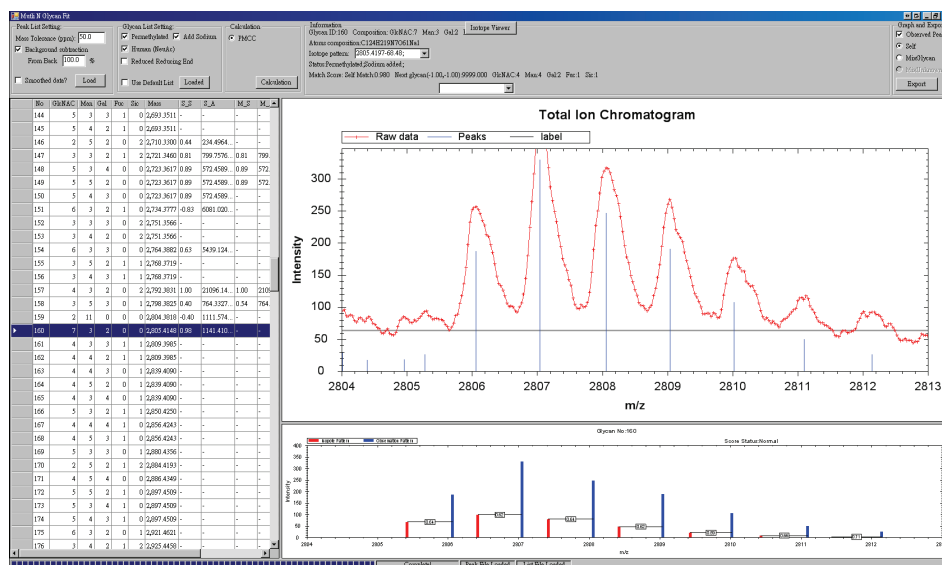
Math N Glycan Fit

Peak List Setting:
Mass Tolerance (ppm): 50.0
Background subtraction
From Back 100.0 %
Smoothed data?
Load

Glycan List Setting:
Permethylated
Add Sodium
Human (NeuAc)
Reduced Reducing End
Use Default List
Loaded

Calculation
PMCC
Calculation

Information
Glycan ID:160 Composition: GlcNAC:7 Man:3 Gal:2
Isotope Viewer
Atoms composition:C124H219N7O61Na1
Isotope pattern: 2805.4197-68.48;
Status:Permethylated;Sodium added;
Match Score: Self Match:0.980 Next glycan(-1.00,-1.00):9999.000 GlcNAC:4 Man:4 Gal:2 Fuc:1 Sia:1

Graph and Export
Observed Pea
Self
MixGlycan
Export

| No | GlcNAC | Man | Gal | Fuc | Sia | Mass | S_S | S_A | M_S | M_ |
|---|---|---|---|---|---|---|---|---|---|---|
| 144 | 5 | 3 | 3 | 1 | 0 | 2,693.3511 | - | - | - | - |
| 145 | 5 | 4 | 2 | 1 | 0 | 2,693.3511 | - | - | - | - |
| 146 | 2 | 5 | 2 | 0 | 2 | 2,710.3300 | 0.44 | 234.4964... | - | - |
| 147 | 3 | 3 | 2 | 1 | 2 | 2,721.3460 | 0.81 | 799.7576... | 0.81 | 799. |
| 148 | 5 | 3 | 4 | 0 | 0 | 2,723.3617 | 0.89 | 572.4589... | 0.89 | 572. |
| 149 | 5 | 5 | 2 | 0 | 0 | 2,723.3617 | 0.89 | 572.4589... | 0.89 | 572. |
| 150 | 5 | 4 | 3 | 0 | 0 | 2,723.3617 | 0.89 | 572.4589... | - | - |
| 151 | 6 | 3 | 2 | 1 | 0 | 2,734.3777 | -0.83 | 6081.020... | - | - |
| 152 | 3 | 3 | 3 | 0 | 2 | 2,751.3566 | - | - | - | - |
| 153 | 3 | 4 | 2 | 0 | 2 | 2,751.3566 | - | - | - | - |
| 154 | 6 | 3 | 3 | 0 | 0 | 2,764.3882 | 0.63 | 5439.124... | - | - |
| 155 | 3 | 5 | 2 | 1 | 1 | 2,768.3719 | - | - | - | - |
| 156 | 3 | 4 | 3 | 1 | 1 | 2,768.3719 | - | - | - | - |
| 157 | 4 | 3 | 2 | 0 | 2 | 2,792.3831 | 1.00 | 21096.14... | 1.00 | 2109 |
| 158 | 3 | 5 | 3 | 0 | 1 | 2,798.3825 | 0.40 | 764.3327... | 0.54 | 764. |
| 159 | 2 | 11 | 0 | 0 | 0 | 2,804.3018 | -0.40 | 1111.574... | - | - |
| 160 | 7 | 3 | 2 | 0 | 0 | 2,805.4148 | 0.98 | 1141.410... | - | - |
| 161 | 4 | 3 | 3 | 1 | 1 | 2,809.3985 | - | - | - | - |
| 162 | 4 | 4 | 2 | 1 | 1 | 2,809.3985 | - | - | - | - |
| 163 | 4 | 4 | 3 | 0 | 1 | 2,839.4090 | - | - | - | - |
| 164 | 4 | 5 | 2 | 0 | 1 | 2,839.4090 | - | - | - | - |
| 165 | 4 | 3 | 4 | 0 | 1 | 2,839.4090 | - | - | - | - |
| 166 | 5 | 3 | 2 | 1 | 1 | 2,850.4250 | - | - | - | - |
| 167 | 4 | 4 | 4 | 1 | 0 | 2,856.4243 | - | - | - | - |
| 168 | 4 | 5 | 3 | 1 | 0 | 2,856.4243 | - | - | - | - |
| 169 | 5 | 3 | 3 | 0 | 1 | 2,880.4356 | - | - | - | - |
| 170 | 2 | 5 | 2 | 1 | 2 | 2,884.4193 | - | - | - | - |
| 171 | 4 | 5 | 4 | 0 | 0 | 2,886.4349 | - | - | - | - |
| 172 | 5 | 5 | 2 | 1 | 0 | 2,897.4509 | - | - | - | - |
| 173 | 5 | 3 | 4 | 1 | 0 | 2,897.4509 | - | - | - | - |
| 174 | 5 | 4 | 3 | 1 | 0 | 2,897.4509 | - | - | - | - |
| 175 | 6 | 3 | 2 | 0 | 1 | 2,921.4621 | - | - | - | - |
| 176 | 3 | 4 | 2 | 1 | 2 | 2,925.4450 | - | - | - | - |

Total Ion Chromatogram
Raw data
Peaks
label
Intensity
m/z
0 50 100 150 200 250 300
2804 2805 2806 2807 2808 2809 2810 2811 2812 2813

Glycan No:160
Isotopic Pattern
Observed Pattern
Score Status:Normal
Intensity
m/z
0 50 100 150 200 250 300 350 400
2804 2805 2806 2807 2808 2809 2810 2811 2812 2813

Completed
Peak File Loaded
List File Loaded